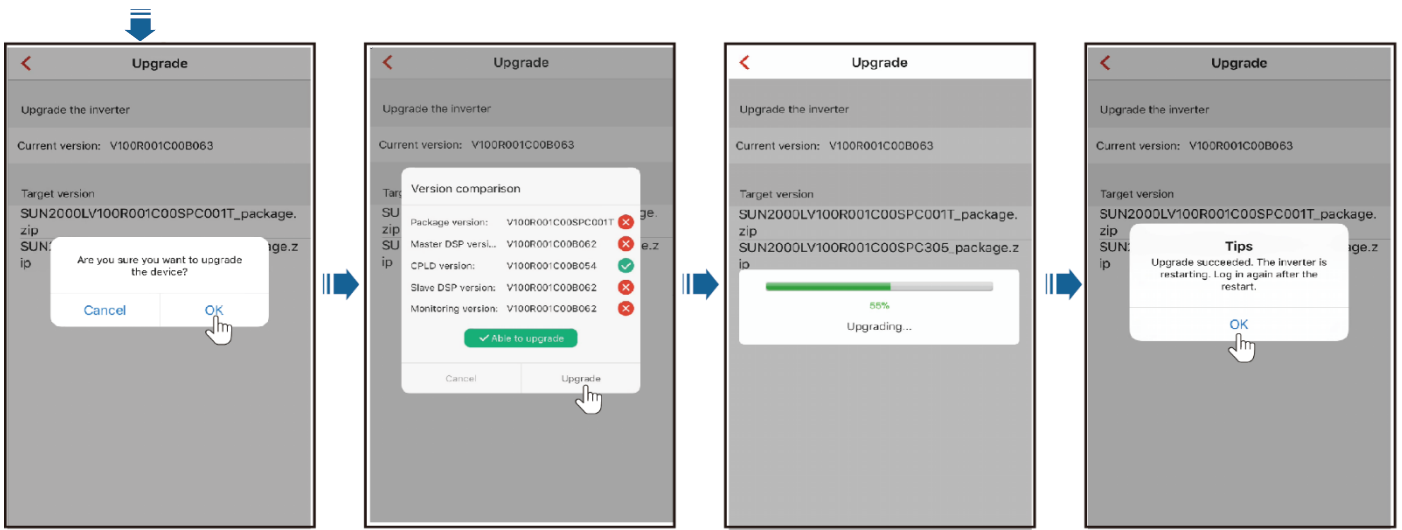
Upgrade

Upgrade the inverter

Current version: V100R001C00B063

Target version

SUN2000LV100R001C00SPC001T_package.zip

SUN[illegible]ckage.zip

Are you sure you want to upgrade the device?

Cancel

OK

Upgrade

Upgrade the inverter

Current version: V100R001C00B063

Targ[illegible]

SU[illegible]ge.

SU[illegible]e.z

ip

Version comparison

Package version: V100R001C00SPC001T

Master DSP versi... V100R001C00B062

CPLD version: V100R001C00B054

Slave DSP version: V100R001C00B062

Monitoring version: V100R001C00B062

Able to upgrade

Cancel

Upgrade

Upgrade

Upgrade the inverter

Current version: V100R001C00B063

Target version

SUN2000LV100R001C00SPC001T_package.zip

SUN2000LV100R001C00SPC305_package.zip

55%

Upgrading...

Upgrade

Upgrade the inverter

Current version: V100R001C00B063

Target version

SUN2000LV100R001C00SPC001T_package.zip

SUN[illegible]ge.z

ip

Tips

Upgrade succeeded. The inverter is restarting. Log in again after the restart.

OK